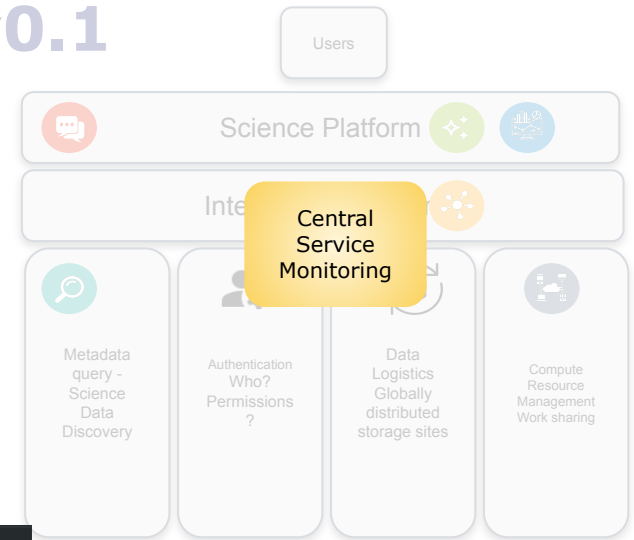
0.1

Users

Science Platform

Inte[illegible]

Central Service Monitoring

Metadata query - Science Data Discovery

Authentication Who? Permissions ?

Data Logistics Globally distributed storage sites

Compute Resource Management Work sharing